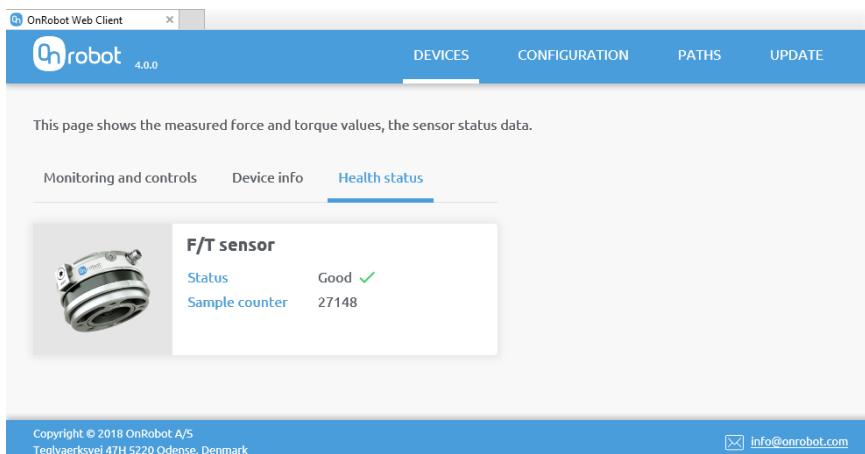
OnRobot Web Client ×

Onrobot 4.0.0

DEVICES CONFIGURATION PATHS UPDATE

This page shows the measured force and torque values, the sensor status data.

Monitoring and controls Device info Health status

F/T sensor

Status Good ✓

Sample counter 27148

Copyright © 2018 OnRobot A/S

Teglvaerksvej 47H 5220 Odense, Denmark

info@onrobot.com